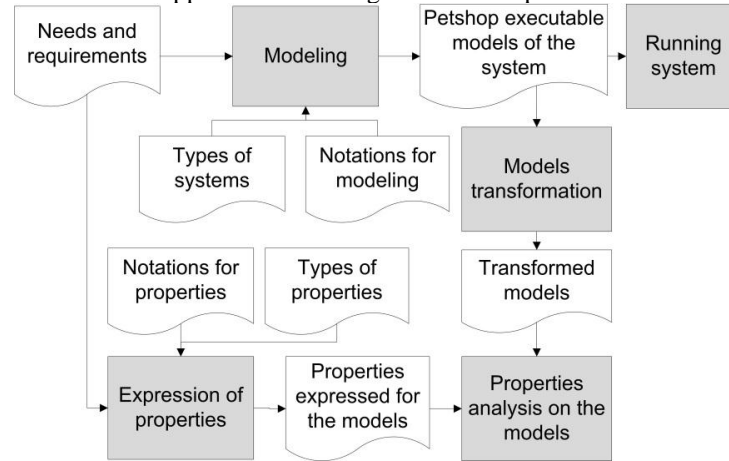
Needs and requirements

Modeling

Petshop executable models of the system

Running system

Types of systems

Notations for modeling

Models transformation

Notations for properties

Types of properties

Transformed models

Expression of properties

Properties expressed for the models

Properties analysis on the models